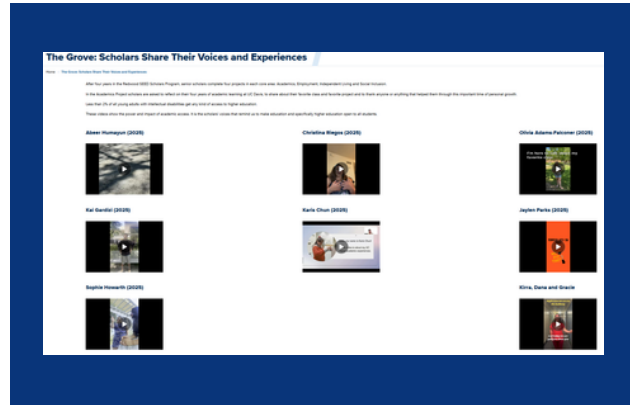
The Grove: Scholars Share Their Voices and Experiences

Home › The Grove: Scholars Share Their Voices and Experiences

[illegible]

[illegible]

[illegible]

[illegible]

Abeer Humayun (2025)

Christina Riegos (2025)

Olivia Adams-Falconer (2025)

Kai Gandisi (2025)

Karis Chun (2025)

Jayten Parks (2025)

Sophie Howarth (2025)

Kirra, Dana and Gracie